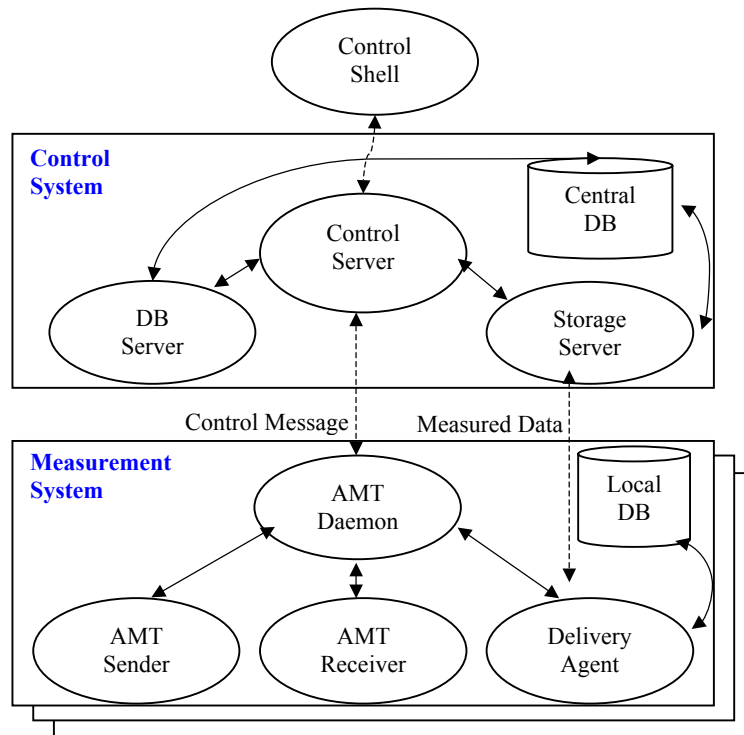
Control Shell

Control System

Central DB

Control Server

DB Server

Storage Server

Control Message

Measured Data

Measurement System

AMT Daemon

Local DB

AMT Sender

AMT Receiver

Delivery Agent